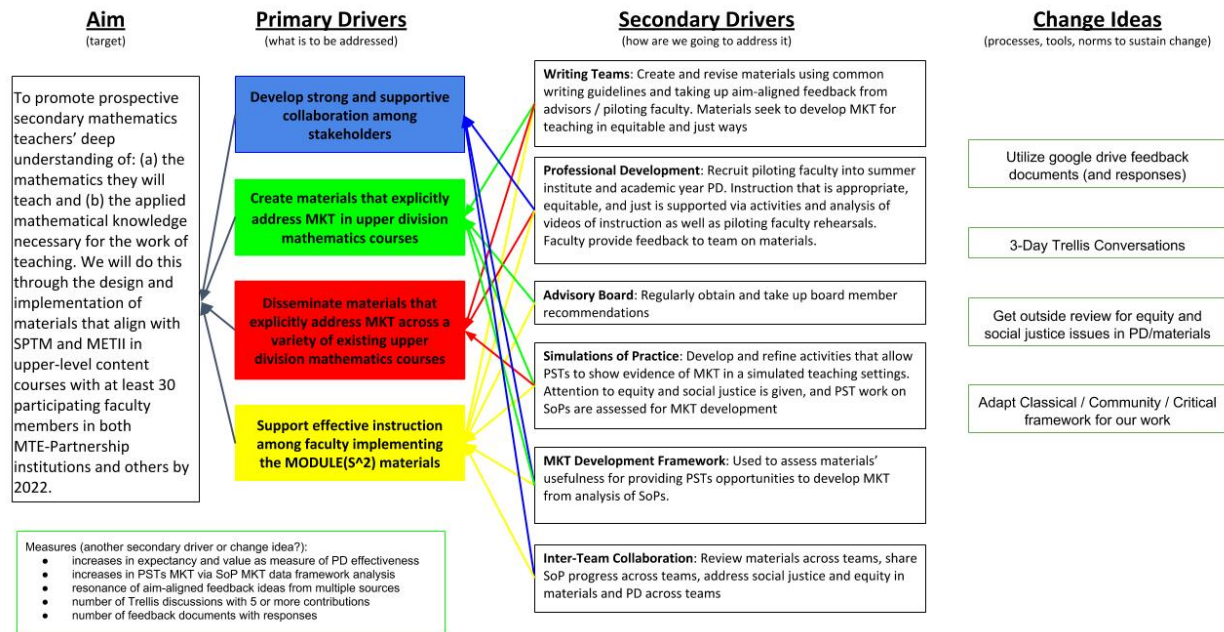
Aim
(target)

To promote prospective secondary mathematics teachers' deep understanding of: (a) the mathematics they will teach and (b) the applied mathematical knowledge necessary for the work of teaching. We will do this through the design and implementation of materials that align with SPTM and METII in upper-level content courses with at least 30 participating faculty members in both MTE-Partnership institutions and others by 2022.

Measures (another secondary driver or change idea?):
- increases in expectancy and value as measure of PD effectiveness
- increases in PSTs MKT via SoP MKT data framework analysis
- resonance of aim-aligned feedback ideas from multiple sources
- number of Trellis discussions with 5 or more contributions
- number of feedback documents with responses

Primary Drivers
(what is to be addressed)

Develop strong and supportive collaboration among stakeholders

Create materials that explicitly address MKT in upper division mathematics courses

Disseminate materials that explicitly address MKT across a variety of existing upper division mathematics courses

Support effective instruction among faculty implementing the MODULE(S^2) materials

Secondary Drivers
(how are we going to address it)

Writing Teams: Create and revise materials using common writing guidelines and taking up aim-aligned feedback from advisors / piloting faculty. Materials seek to develop MKT for teaching in equitable and just ways

Professional Development: Recruit piloting faculty into summer institute and academic year PD. Instruction that is appropriate, equitable, and just is supported via activities and analysis of videos of instruction as well as piloting faculty rehearsals. Faculty provide feedback to team on materials.

Advisory Board: Regularly obtain and take up board member recommendations

Simulations of Practice: Develop and refine activities that allow PSTs to show evidence of MKT in a simulated teaching settings. Attention to equity and social justice is given, and PST work on SoPs are assessed for MKT development

MKT Development Framework: Used to assess materials' usefulness for providing PSTs opportunities to develop MKT from analysis of SoPs.

Inter-Team Collaboration: Review materials across teams, share SoP progress across teams, address social justice and equity in materials and PD across teams

Change Ideas
(processes, tools, norms to sustain change)

Utilize google drive feedback documents (and responses)

3-Day Trellis Conversations

Get outside review for equity and social justice issues in PD/materials

Adapt Classical / Community / Critical framework for our work